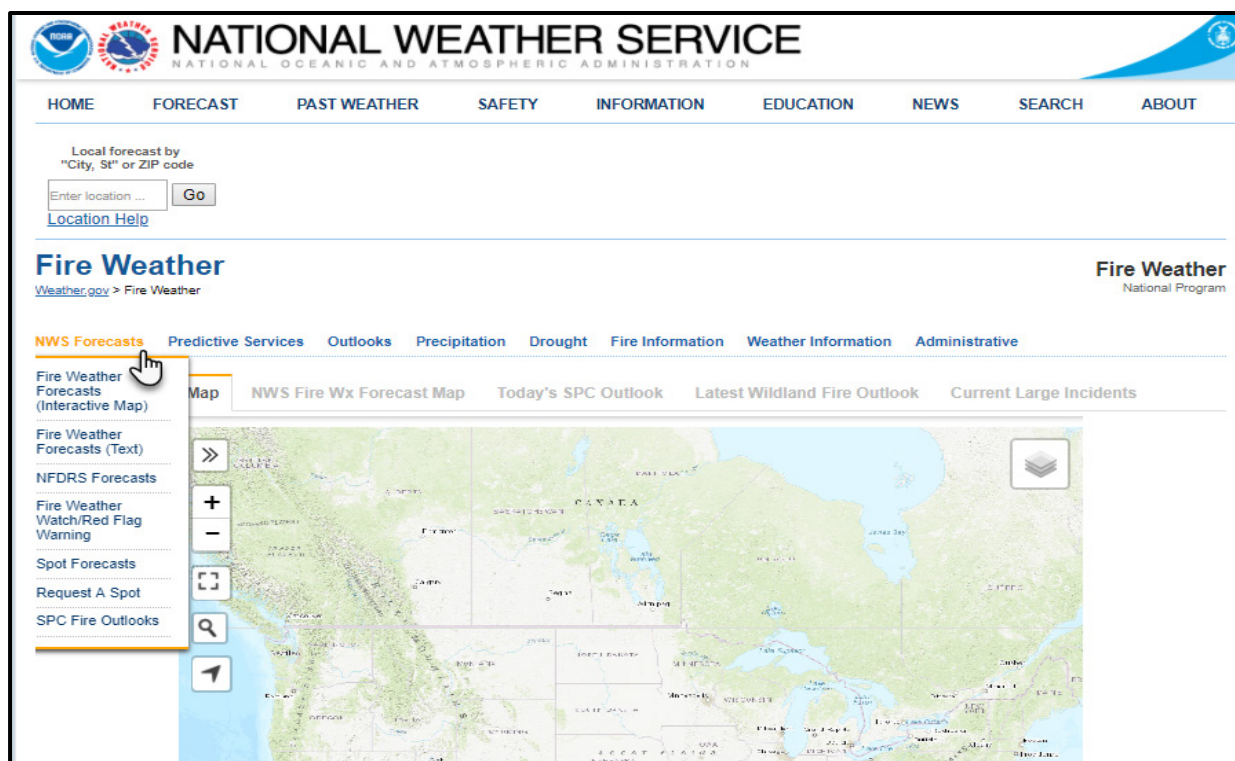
NATIONAL WEATHER SERVICE
NATIONAL OCEANIC AND ATMOSPHERIC ADMINISTRATION

HOME FORECAST PAST WEATHER SAFETY INFORMATION EDUCATION NEWS SEARCH ABOUT

Local forecast by "City, St" or ZIP code
Enter location ... Go
Location Help

Fire Weather
Weather.gov > Fire Weather

Fire Weather
National Program

NWS Forecasts Predictive Services Outlooks Precipitation Drought Fire Information Weather Information Administrative

Fire Weather Forecasts (Interactive Map)
Fire Weather Forecasts (Text)
NFDRS Forecasts
Fire Weather Watch/Red Flag Warning
Spot Forecasts
Request A Spot
SPC Fire Outlooks

Map NWS Fire Wx Forecast Map Today's SPC Outlook Latest Wildland Fire Outlook Current Large Incidents

CANADA
Edmonton
Calgary
Regina
Winnipeg
Hudson Bay
NORTH DAKOTA
MINNESOTA
SOUTH DAKOTA
WISCONSIN
OREGON
Seattle
Lake Superior
USA
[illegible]